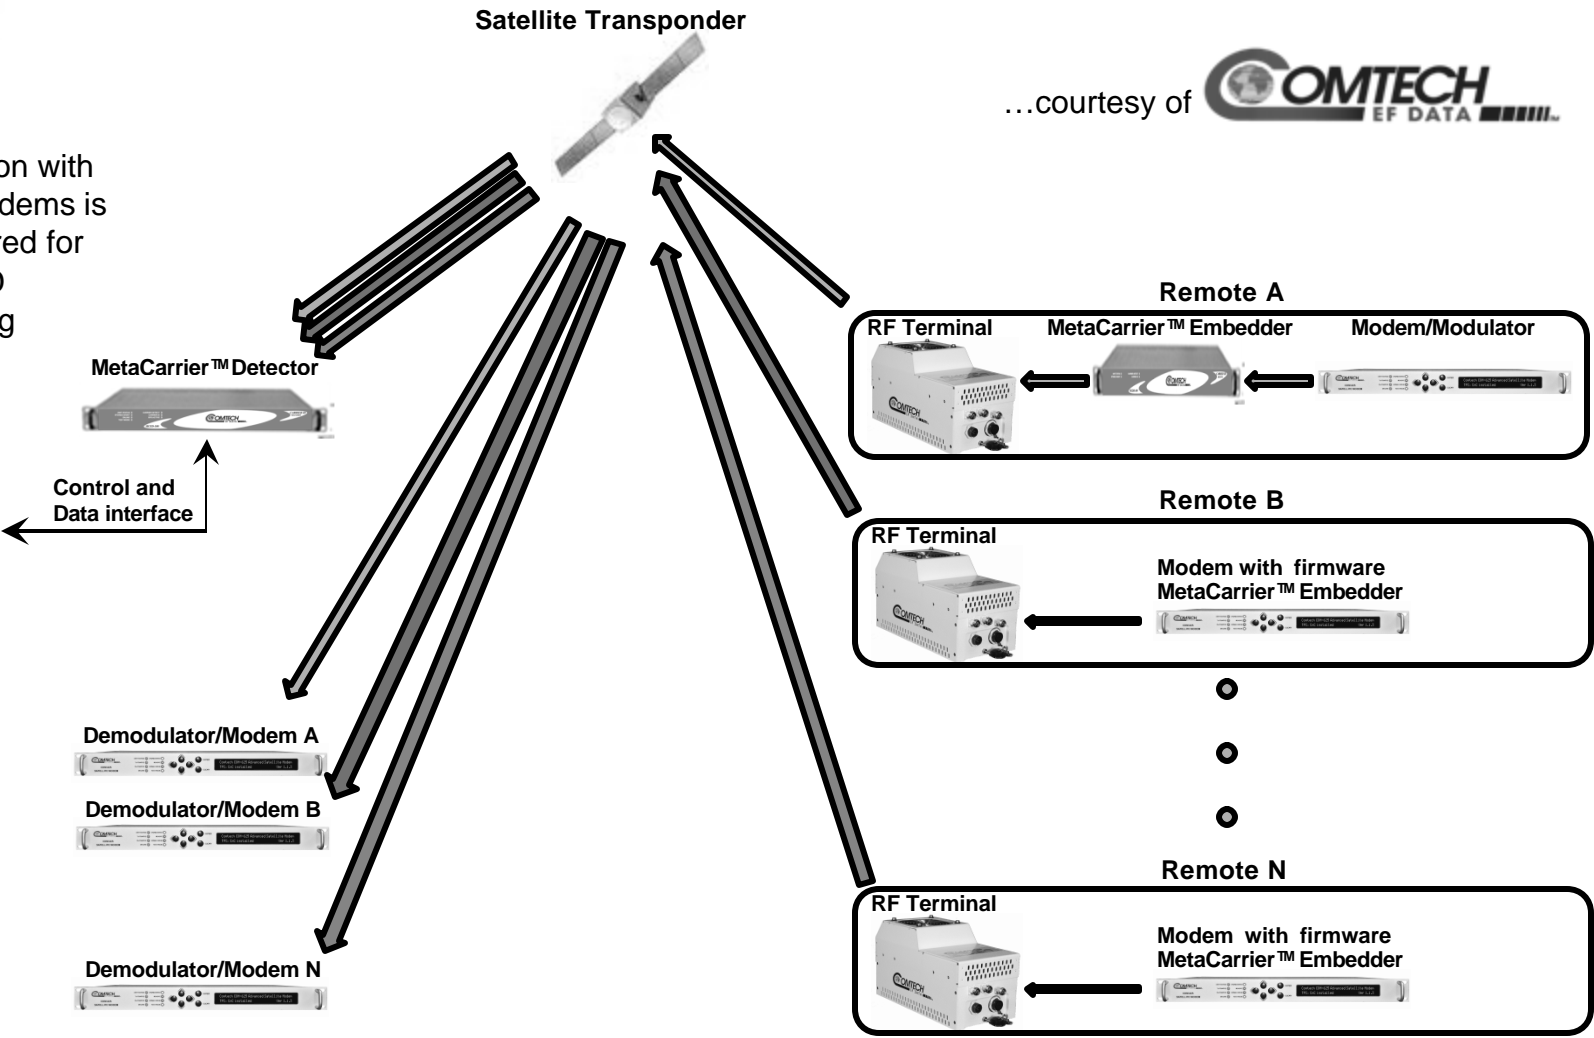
Satellite Transponder

…courtesy of COMTECH EF DATA

on with
dems is
red for
o
g

MetaCarrier™ Detector

Control and
Data interface

Demodulator/Modem A

Demodulator/Modem B

Demodulator/Modem N

Remote A

RF Terminal

MetaCarrier™ Embedder

Modem/Modulator

Remote B

RF Terminal

Modem with firmware
MetaCarrier™ Embedder

Remote N

RF Terminal

Modem with firmware
MetaCarrier™ Embedder